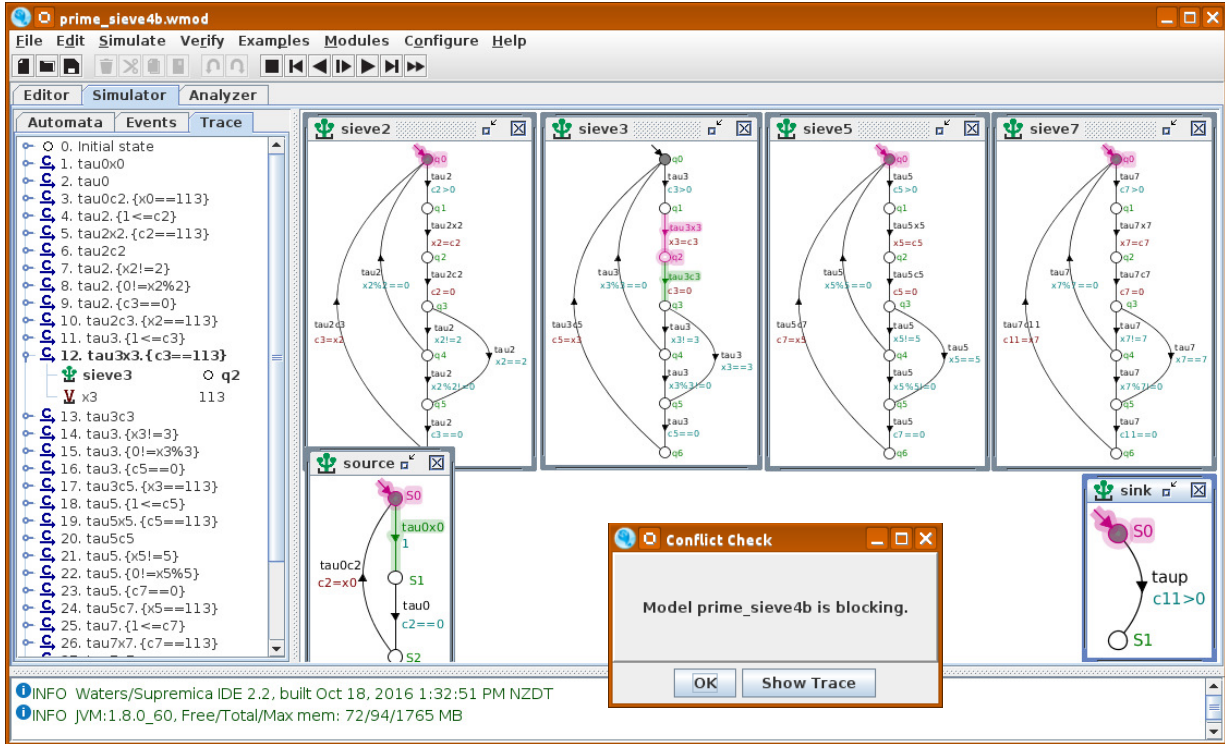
prime_sieve4b.wmod

File Edit Simulate Verify Examples Modules Configure Help

Editor Simulator Analyzer

Automata Events Trace

0. Initial state
1. tau0x0
2. tau0
3. tau0c2.{x0==113}
4. tau2.{1<=c2}
5. tau2x2.{c2==113}
6. tau2c2
7. tau2.{x2!=2}
8. tau2.{0!=x2%2}
9. tau2.{c3==0}
10. tau2c3.{x2==113}
11. tau3.{1<=c3}
12. tau3x3.{c3==113}
sieve3 q2
x3 113
13. tau3c3
14. tau3.{x3!=3}
15. tau3.{0!=x3%3}
16. tau3.{c5==0}
17. tau3c5.{x3==113}
18. tau5.{1<=c5}
19. tau5x5.{c5==113}
20. tau5c5
21. tau5.{x5!=5}
22. tau5.{0!=x5%5}
23. tau5.{c7==0}
24. tau5c7.{x5==113}
25. tau7.{1<=c7}
26. tau7x7.{c7==113}

sieve2
q0 tau2 c2>0 q1 tau2x2 x2=c2 q2 tau2 x2%2==0 tau2c2 c2=0 q3 tau2c3 c3=x2 tau2 x2!=2 tau2 x2==2 q4 tau2 x2%2!=0 q5 tau2 c3==0

sieve3
q0 tau3 c3>0 q1 tau3x3 x3=c3 q2 tau3 x3%3==0 tau3c3 c3=0 q3 tau3c5 c5=x3 tau3 x3!=3 tau3 x3==3 q4 tau3 x3%3!=0 q5 tau3 c5==0 q6

sieve5
q0 tau5 c5>0 q1 tau5x5 x5=c5 q2 tau5 x5%5==0 tau5c5 c5=0 q3 tau5c7 c7=x5 tau5 x5!=5 tau5 x5==5 q4 tau5 x5%5!=0 q5 tau5 c7==0 q6

sieve7
q0 tau7 c7>0 q1 tau7x7 x7=c7 q2 tau7 x7%7==0 tau7c7 c7=0 q3 tau7c11 c11=x7 tau7 x7!=7 tau7 x7==7 q4 tau7 x7%7!=0 q5 tau7 c11==0 q6

source
S0 tau0x0 1 tau0c2 c2=x0 S1 tau0 c2==0 S2

sink
S0 taup c11>0 S1

Conflict Check
Model prime_sieve4b is blocking.
OK Show Trace

INFO Waters/Supremica IDE 2.2, built Oct 18, 2016 1:32:51 PM NZDT
INFO JVM:1.8.0_60, Free/Total/Max mem: 72/94/1765 MB